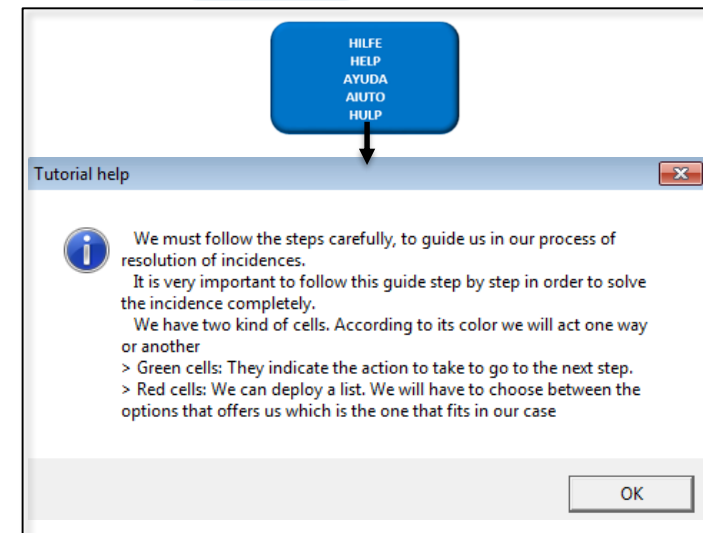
HILFE
HELP
AYUDA
AIUTO
HULP

Tutorial help

We must follow the steps carefully, to guide us in our process of resolution of incidences.
It is very important to follow this guide step by step in order to solve the incidence completely.
We have two kind of cells. According to its color we will act one way or another
> Green cells: They indicate the action to take to go to the next step.
> Red cells: We can deploy a list. We will have to choose between the options that offers us which is the one that fits in our case

OK